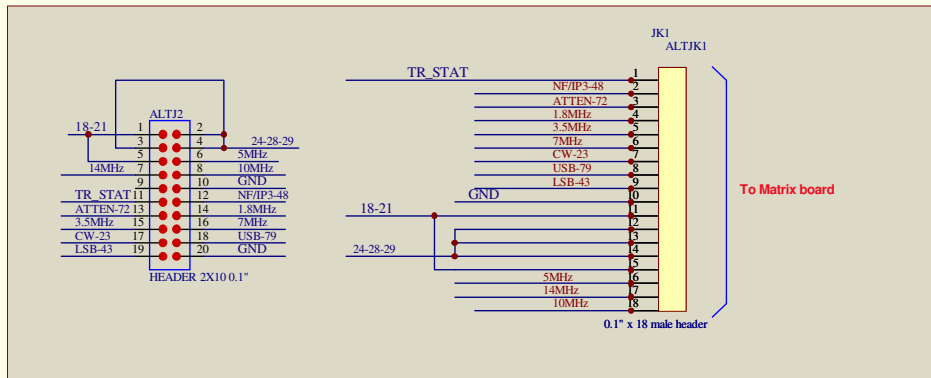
JK1
ALTJK1

ALTJ2
18-21
1 2
3 4 24-28-29
5 6 5MHz
14MHz 7 8 10MHz
9 10 GND
TR_STAT 11 12 NF/IP3-48
ATTEN-72 13 14 1.8MHz
3.5MHz 15 16 7MHz
CW-23 17 18 USB-79
LSB-43 19 20 GND
HEADER 2X10 0.1"

TR_STAT 1
NF/IP3-48 2
ATTEN-72 3
1.8MHz 4
3.5MHz 5
7MHz 6
CW-23 7
USB-79 8
LSB-43 9
GND 10
18-21 11
12
13
24-28-29 14
15
5MHz 16
14MHz 17
10MHz 18

0.1" x 18 male header

To Matrix board